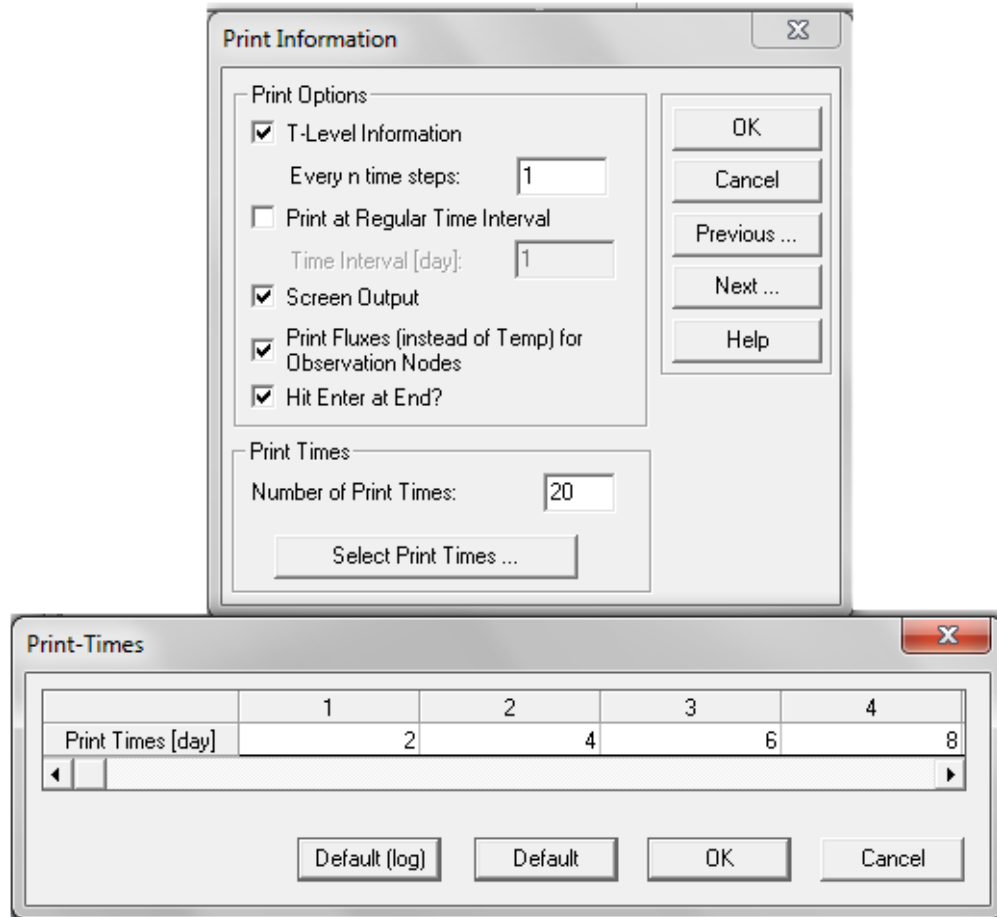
Print Information

Print Options

T-Level Information

Every n time steps: 1

Print at Regular Time Interval

Time Interval [day]: 1

Screen Output

Print Fluxes (instead of Temp) for Observation Nodes

Hit Enter at End?

OK

Cancel

Previous ...

Next ...

Help

Print Times

Number of Print Times: 20

Select Print Times ...

Print-Times

| | 1 | 2 | 3 | 4 |
|---|---|---|---|---|
| Print Times [day] | 2 | 4 | 6 | 8 |

Default (log)

Default

OK

Cancel